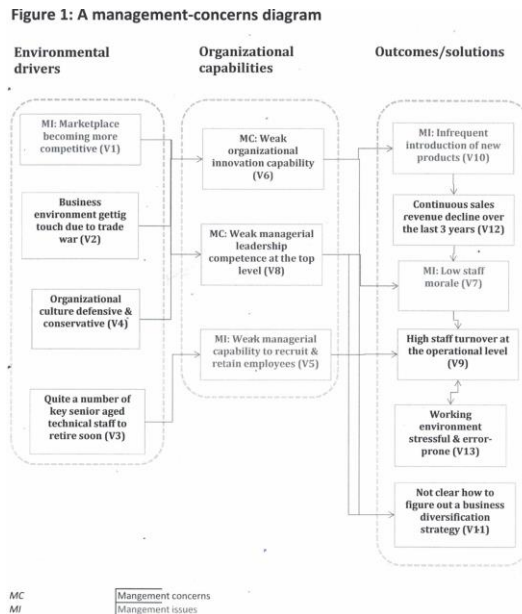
Figure 1: A management-concerns diagram

Environmental drivers

Organizational capabilities

Outcomes/solutions

MI: Marketplace becoming more competitive (V1)

Business environment gettig touch due to trade war (V2)

Organizational culture defensive & conservative (V4)

Quite a number of key senior aged technical staff to retire soon (V3)

MC: Weak organizational innovation capability (V6)

MC: Weak managerial leadership competence at the top level (V8)

MI: Weak managerial capability to recruit & retain employees (V5)

MI: Infrequent introduction of new products (V10)

Continuous sales revenue decline over the last 3 years (V12)

MI: Low staff morale (V7)

High staff turnover at the operational level (V9)

Working environment stressful & error-prone (V13)

Not clear how to figure out a business diversification strategy (V11)

MC Mangement concerns
MI Mangement issues